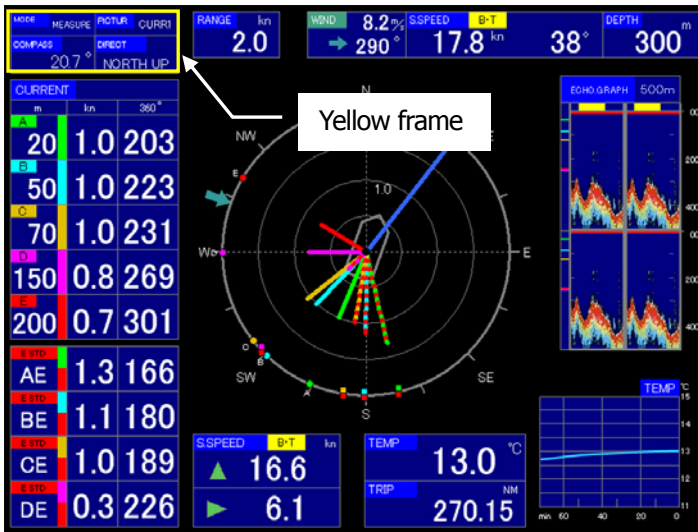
MODE MEASURE PICTUR CURR1
COMPASS 20.7°
DIRECT NORTH UP

RANGE kn 2.0

WIND 8.2 m/s 290°

S.SPEED B-T 17.8 kn 38°

DEPTH 300 m

Yellow frame

CURRENT
| m | kn | 360° |
|---|---|---|
| A 20 | 1.0 | 203 |
| B 50 | 1.0 | 223 |
| C 70 | 1.0 | 231 |
| D 150 | 0.8 | 269 |
| E 200 | 0.7 | 301 |

| | | |
|---|---|---|
| E STD AE | 1.3 | 166 |
| E STD BE | 1.1 | 180 |
| E STD CE | 1.0 | 189 |
| E STD DE | 0.3 | 226 |

N
NW
E
W
1.0
E
SW
SE
S
A B C

ECHO.GRAPH 500m
00
200
400
200
400

S.SPEED B-T kn
16.6
6.1

TEMP °C 13.0
TRIP NM 270.15

TEMP °C
15
14
13
12
11
min 60 40 20 0